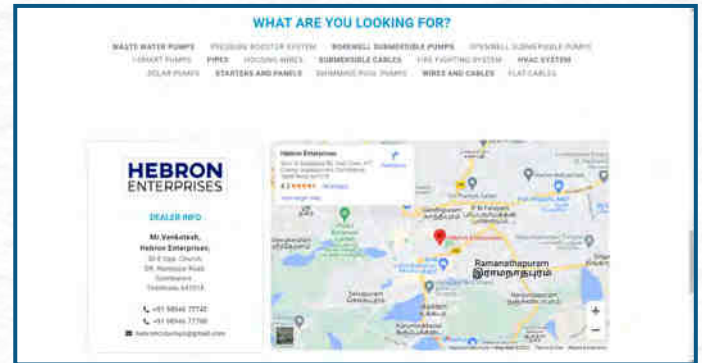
WHAT ARE YOU LOOKING FOR?

WASTE WATER PUMPS PRESSURE BOOSTER SYSTEM BOREWELL SUBMERSIBLE PUMPS OPENWELL SUBMERSIBLE PUMPS
I-SMART PUMPS PIPES HOUSING WIRES SUBMERSIBLE CABLES FIRE FIGHTING SYSTEM HVAC SYSTEM
SOLAR PUMPS STARTERS AND PANELS SWIMMING POOL PUMPS WIRES AND CABLES FLAT CABLES

HEBRON ENTERPRISES

DEALER INFO

Mr.Venkatesh,
Hebron Enterprises,
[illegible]
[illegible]
Coimbatore
Tamilnadu 641018

+91 98946 77740
+91 98946 77780
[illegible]

Hebron Enterprises
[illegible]
4.3 ★★★★★ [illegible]
View larger map
Directions

Ramanathapuram
இராமநாதபுரம்
Gandhipuram
Selvapuram
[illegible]